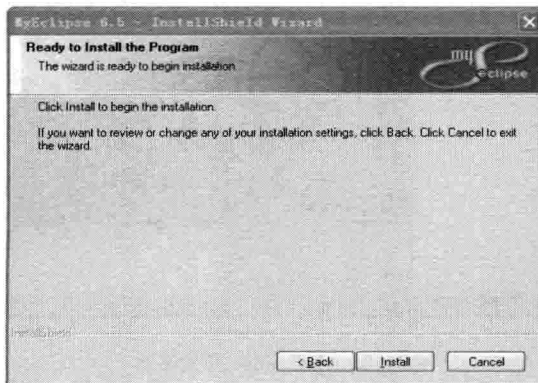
MyEclipse 6.5 - InstallShield Wizard

Ready to Install the Program
The wizard is ready to begin installation.

myeclipse

Click Install to begin the installation.

If you want to review or change any of your installation settings, click Back. Click Cancel to exit the wizard.

InstallShield

< Back
Install
Cancel